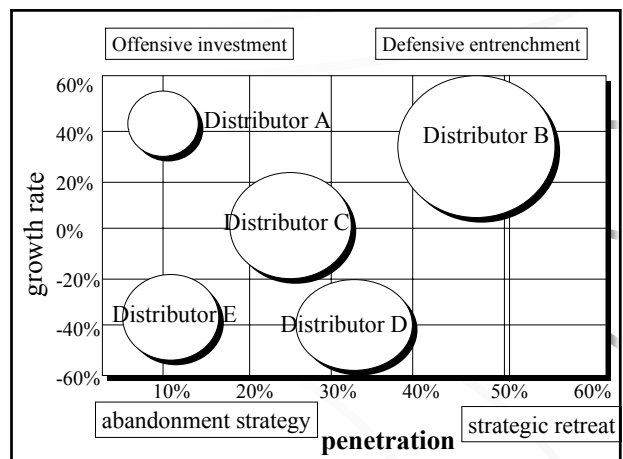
Offensive investment

Defensive entrenchment

growth rate

60%
40%
20%
0%
-20%
-40%
-60%

Distributor A

Distributor B

Distributor C

Distributor E

Distributor D

10%
20%
30%
40%
50%
60%

abandonment strategy

penetration

strategic retreat